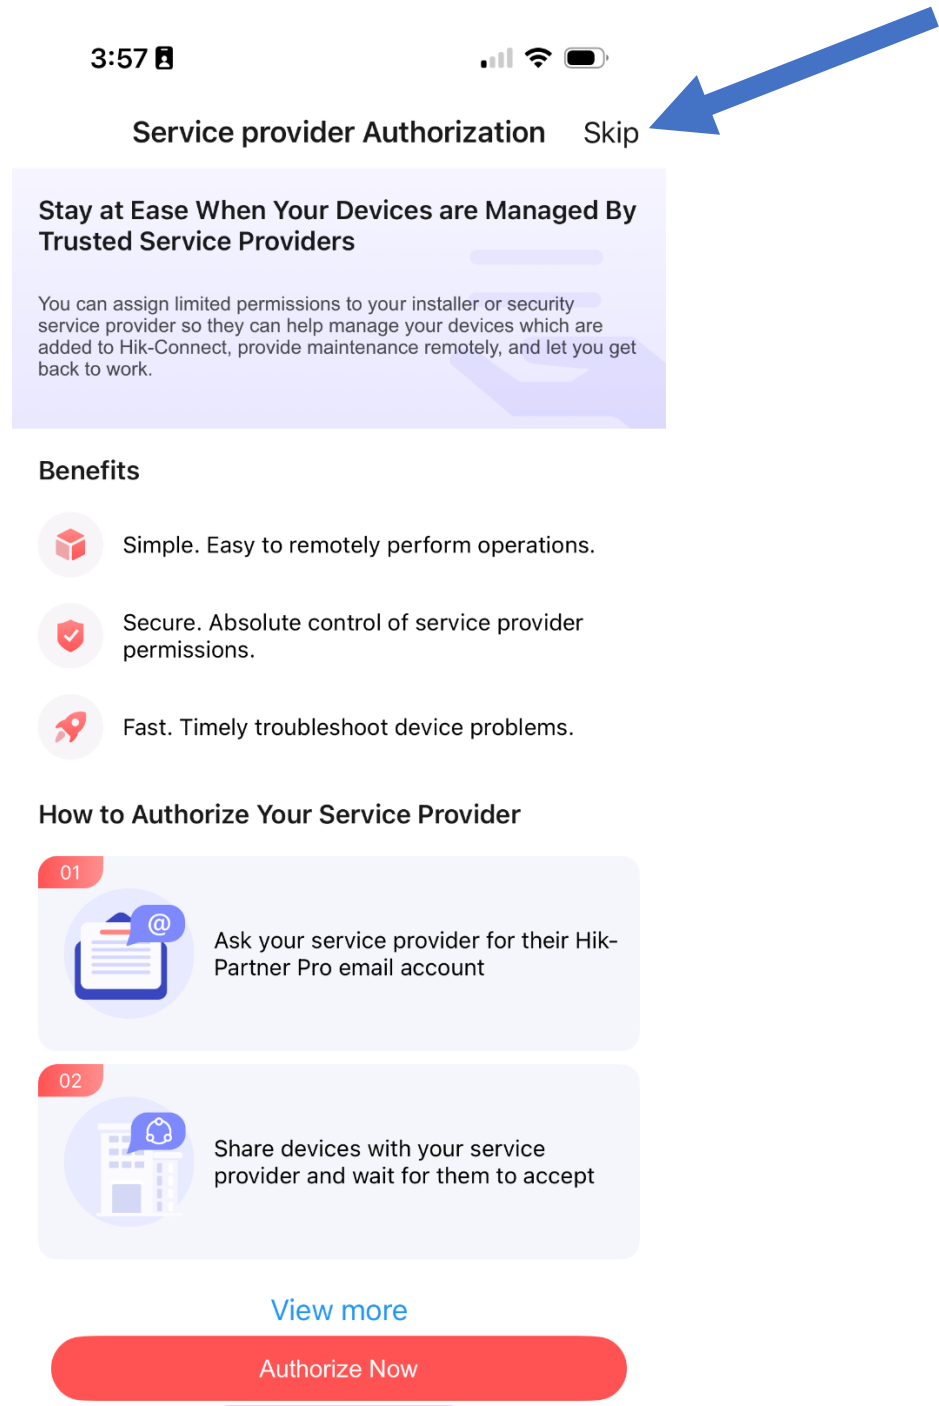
3:57

Service provider Authorization Skip

Stay at Ease When Your Devices are Managed By Trusted Service Providers

You can assign limited permissions to your installer or security service provider so they can help manage your devices which are added to Hik-Connect, provide maintenance remotely, and let you get back to work.

Benefits

Simple. Easy to remotely perform operations.

Secure. Absolute control of service provider permissions.

Fast. Timely troubleshoot device problems.

How to Authorize Your Service Provider

01

Ask your service provider for their Hik-Partner Pro email account

02

Share devices with your service provider and wait for them to accept

View more

Authorize Now